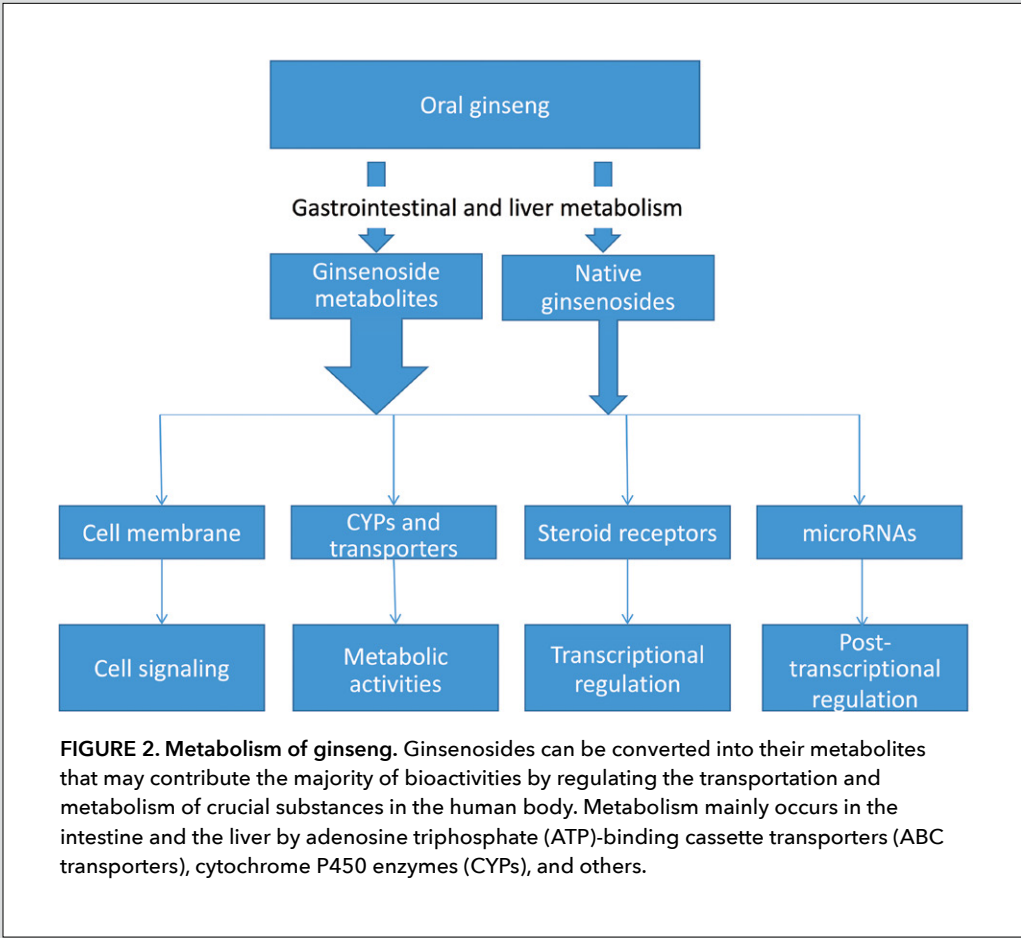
Oral ginseng

Gastrointestinal and liver metabolism

Ginsenoside metabolites

Native ginsenosides

Cell membrane

CYPs and transporters

Steroid receptors

microRNAs

Cell signaling

Metabolic activities

Transcriptional regulation

Post-transcriptional regulation

FIGURE 2. Metabolism of ginseng. Ginsenosides can be converted into their metabolites that may contribute the majority of bioactivities by regulating the transportation and metabolism of crucial substances in the human body. Metabolism mainly occurs in the intestine and the liver by adenosine triphosphate (ATP)-binding cassette transporters (ABC transporters), cytochrome P450 enzymes (CYPs), and others.